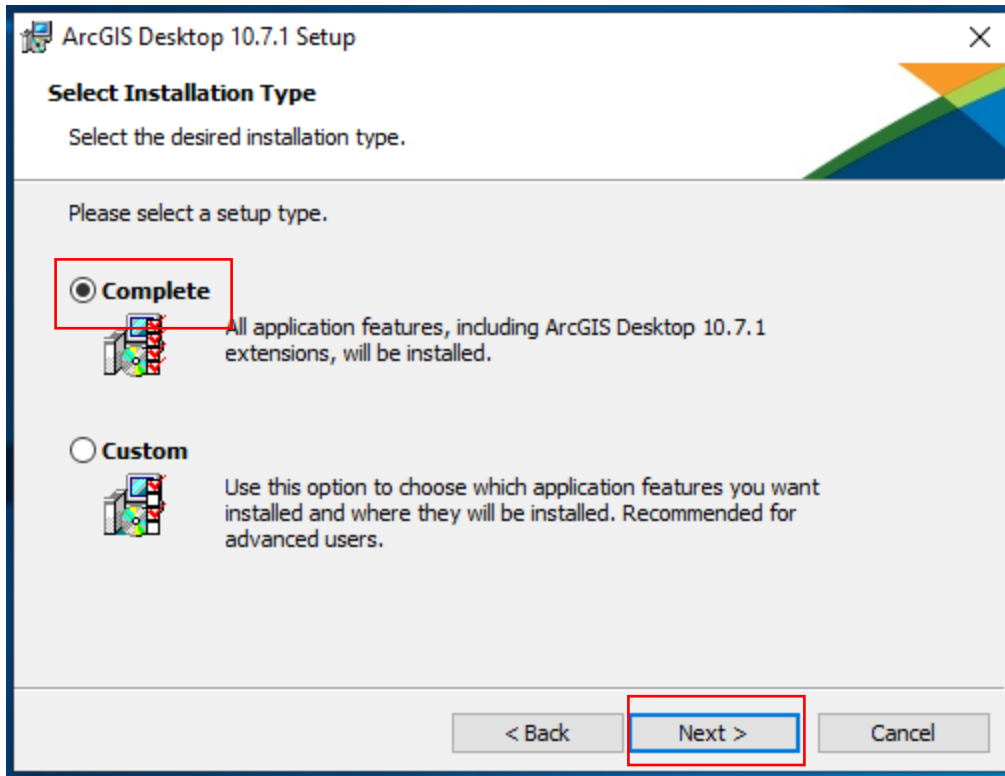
ArcGIS Desktop 10.7.1 Setup

Select Installation Type

Select the desired installation type.

Please select a setup type.

Complete

All application features, including ArcGIS Desktop 10.7.1 extensions, will be installed.

Custom

Use this option to choose which application features you want installed and where they will be installed. Recommended for advanced users.

< Back

Next >

Cancel